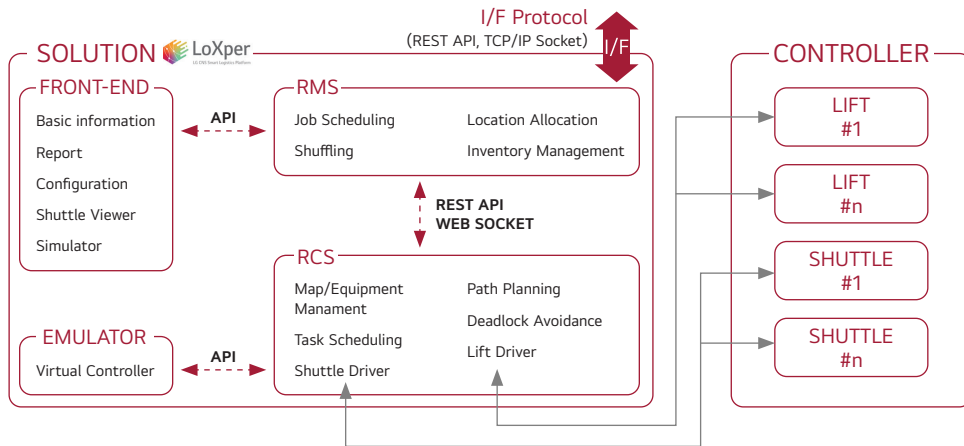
I/F Protocol
(REST API, TCP/IP Socket)
I/F

SOLUTION LoXper
LG CNS Smart Logistics Platform

FRONT-END
Basic information
Report
Configuration
Shuttle Viewer
Simulator

API

RMS
Job Scheduling
Shuffling
Location Allocation
Inventory Management

REST API
WEB SOCKET

RCS
Map/Equipment Manament
Task Scheduling
Shuttle Driver
Path Planning
Deadlock Avoidance
Lift Driver

EMULATOR
Virtual Controller

API

CONTROLLER
LIFT
#1
LIFT
#n
SHUTTLE
#1
SHUTTLE
#n